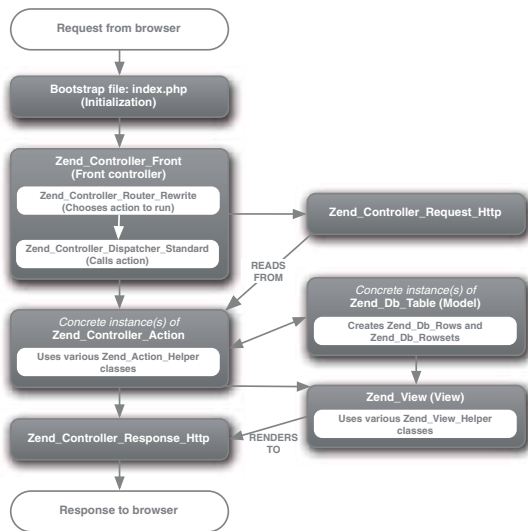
Request from browser

Bootstrap file: index.php
(Initialization)

Zend_Controller_Front
(Front controller)

Zend_Controller_Router_Rewrite
(Chooses action to run)

Zend_Controller_Dispatcher_Standard
(Calls action)

Zend_Controller_Request_Http

READS FROM

Concrete instance(s) of
Zend_Controller_Action

Uses various Zend_Action_Helper classes

Concrete instance(s) of
Zend_Db_Table (Model)

Creates Zend_Db_Rows and Zend_Db_Rowsets

Zend_View (View)

Uses various Zend_View_Helper classes

RENDERS TO

Zend_Controller_Response_Http

Response to browser